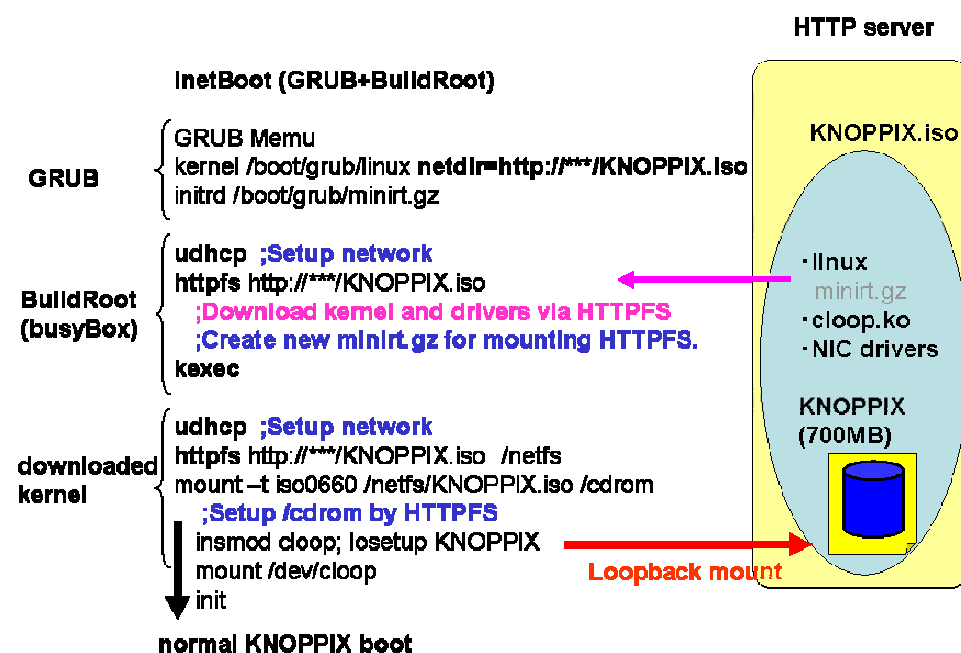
HTTP server

inetBoot (GRUB+BuildRoot)

GRUB

GRUB Menu
kernel /boot/grub/linux netdir=http://***/KNOPPIX.iso
initrd /boot/grub/minirt.gz

BuildRoot (busyBox)

udhcp ;Setup network
httpfs http://***/KNOPPIX.iso
;Download kernel and drivers via HTTPFS
;Create new minirt.gz for mounting HTTPFS.
kexec

downloaded kernel

udhcp ;Setup network
httpfs http://***/KNOPPIX.iso /netfs
mount –t iso0660 /netfs/KNOPPIX.iso /cdrom
;Setup /cdrom by HTTPFS
insmod cloop; losetup KNOPPIX
mount /dev/cloop
init

normal KNOPPIX boot

KNOPPIX.iso

・linux
minirt.gz
・cloop.ko
・NIC drivers

KNOPPIX (700MB)

Loopback mount